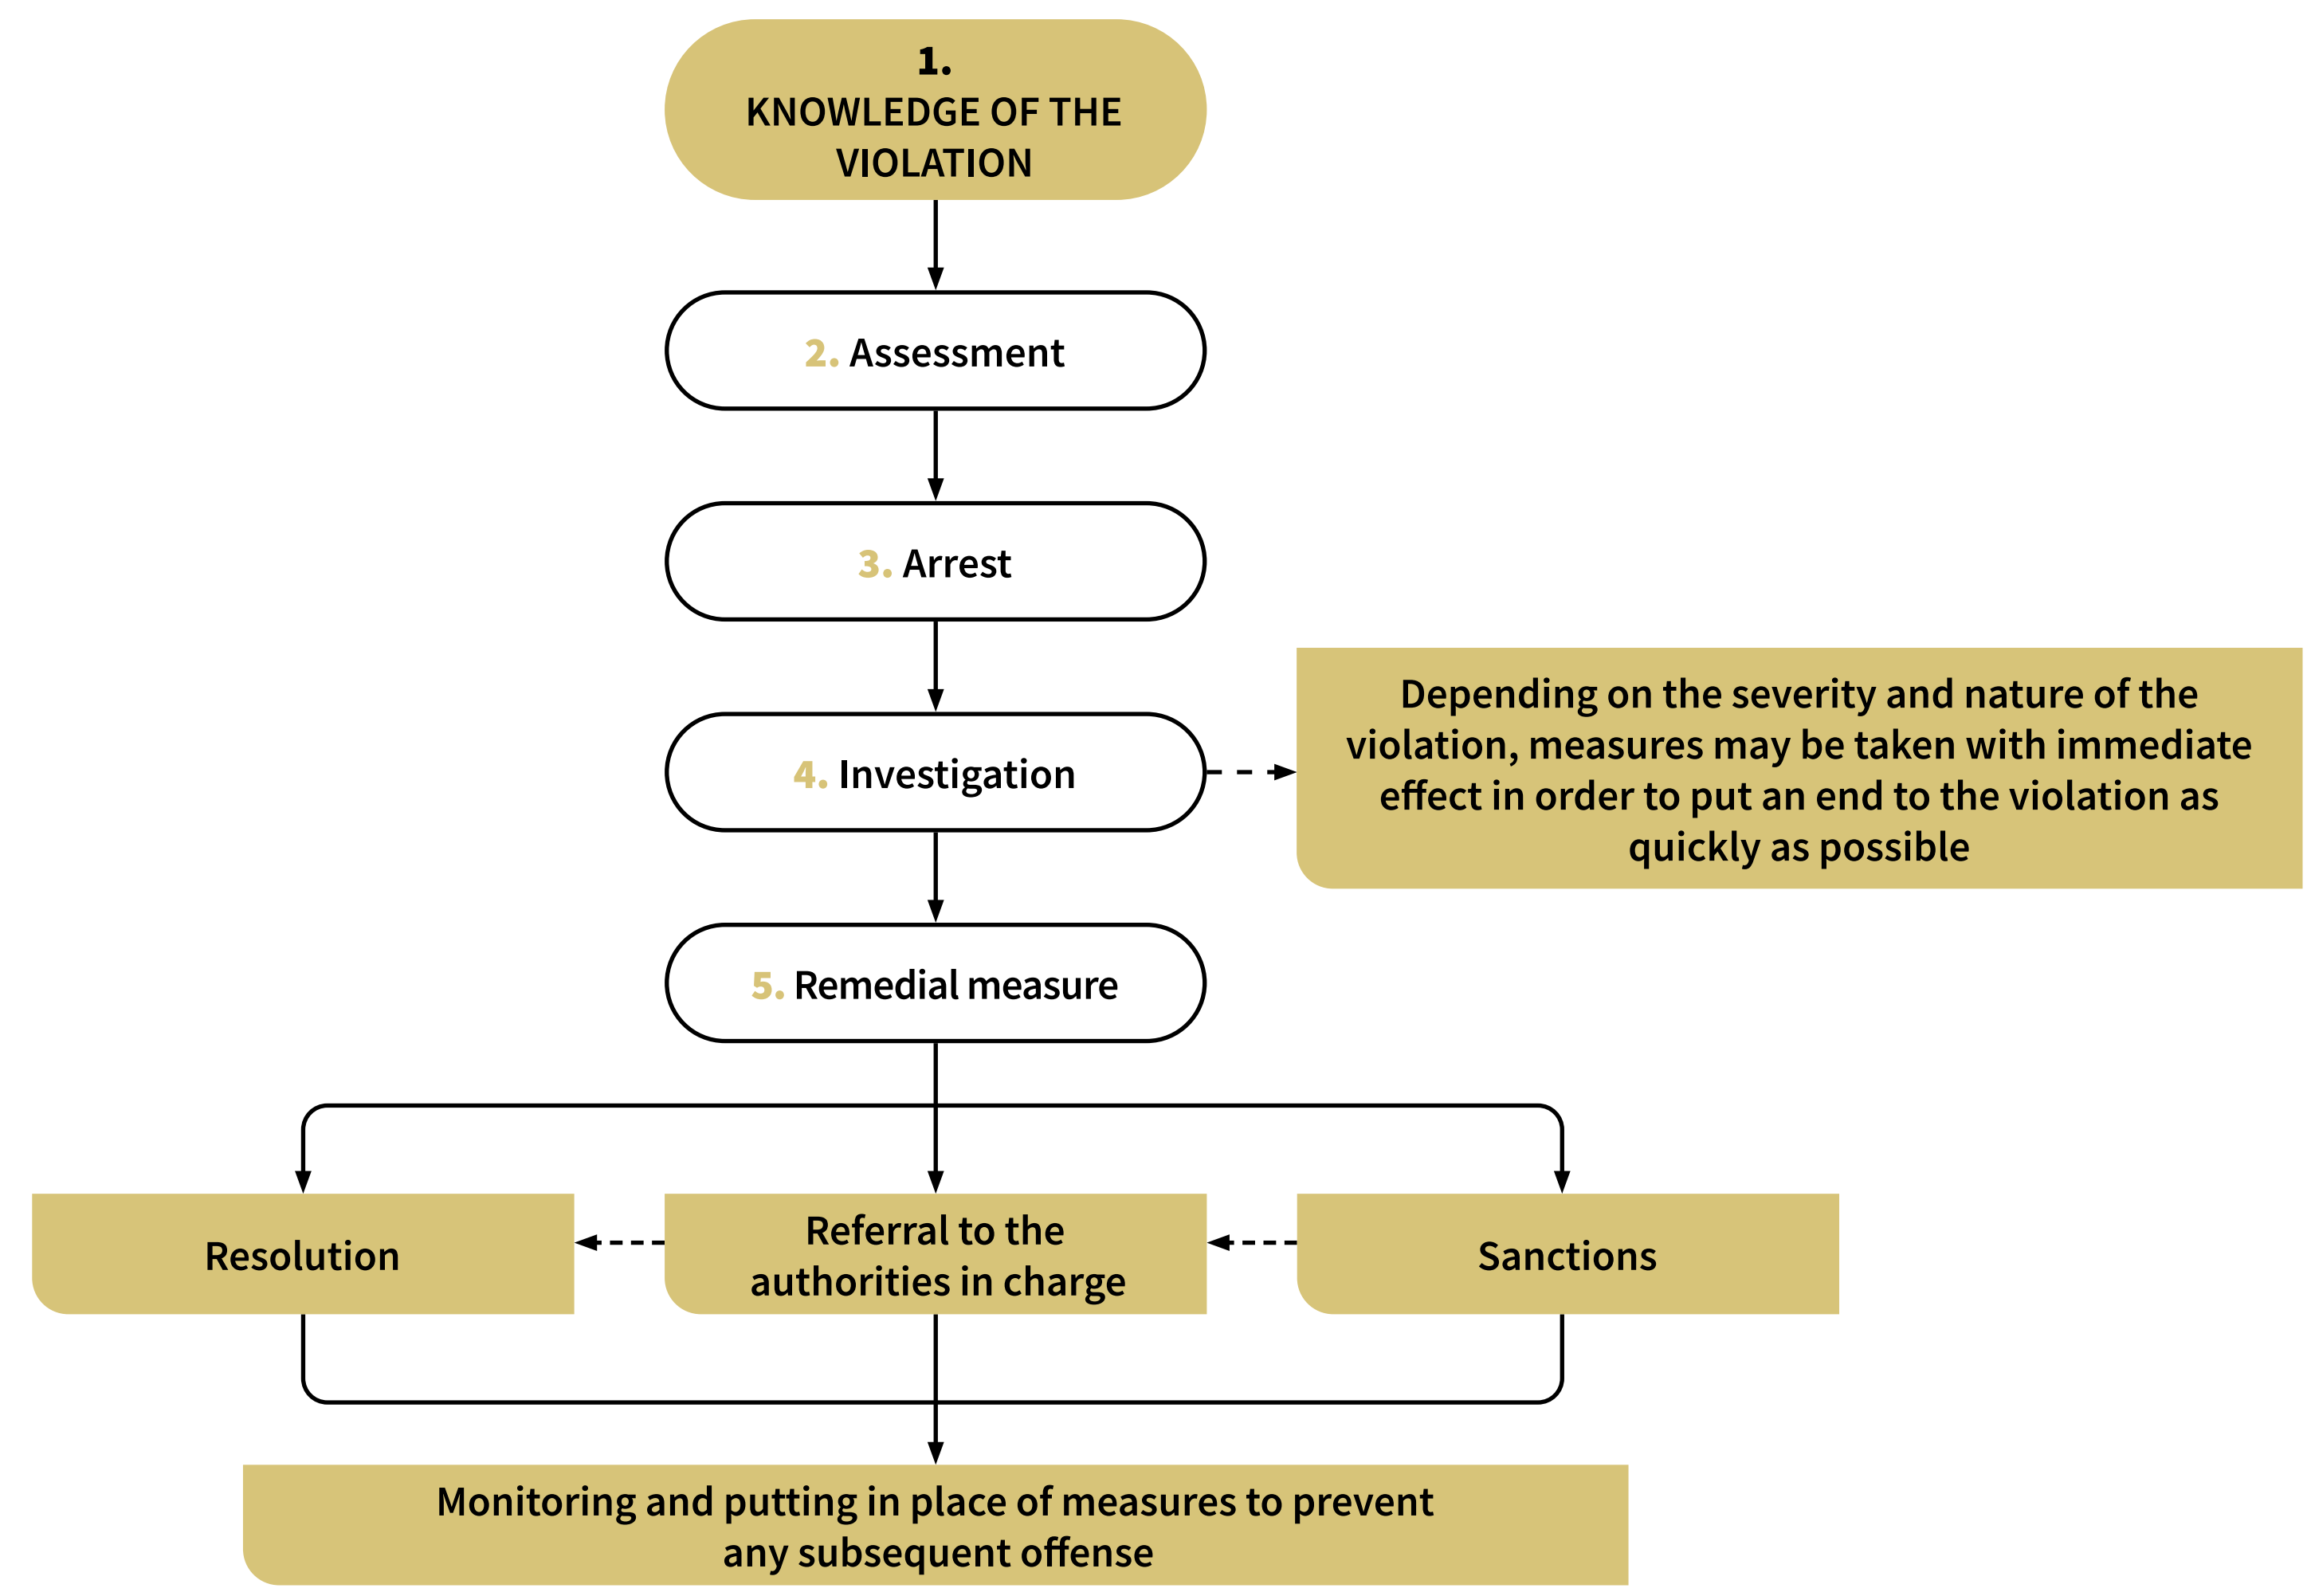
1.
KNOWLEDGE OF THE VIOLATION

2. Assessment

3. Arrest

4. Investigation

Depending on the severity and nature of the violation, measures may be taken with immediate effect in order to put an end to the violation as quickly as possible

5. Remedial measure

Resolution

Referral to the authorities in charge

Sanctions

Monitoring and putting in place of measures to prevent any subsequent offense